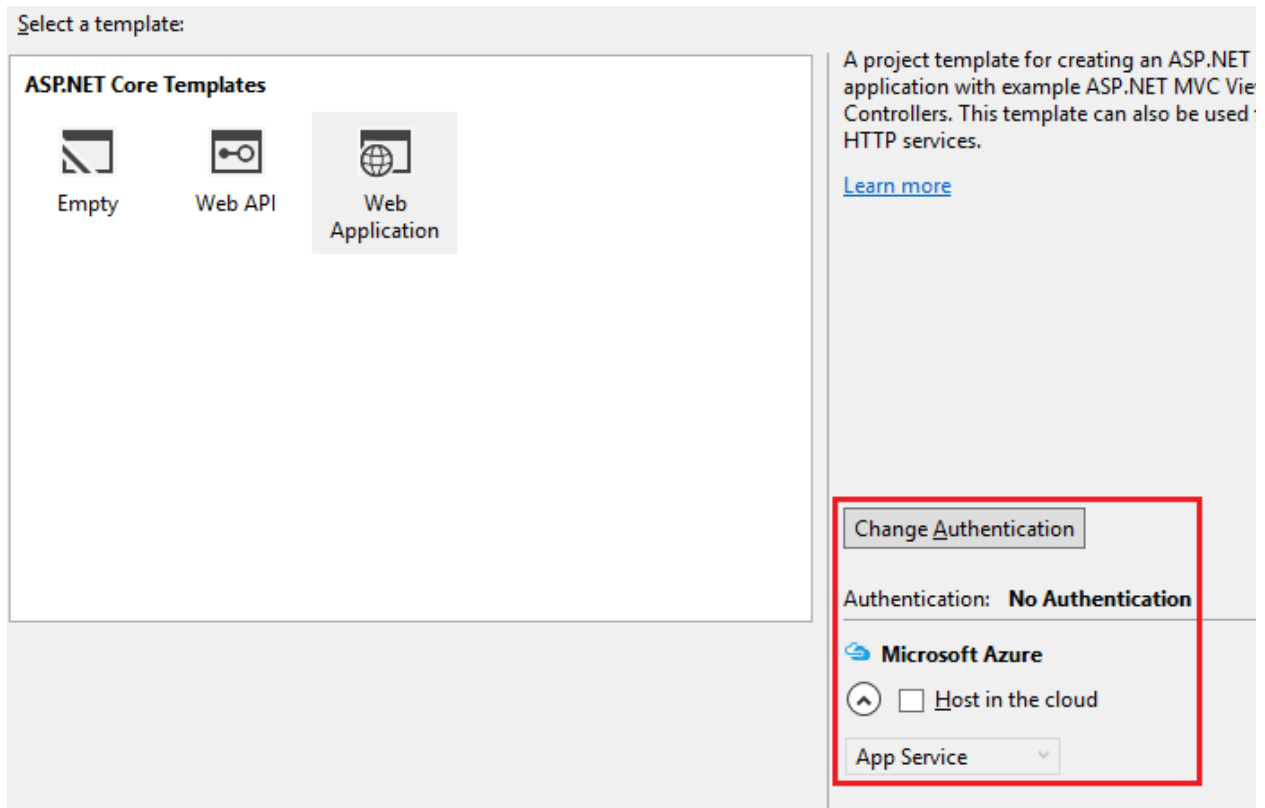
Select a template:

ASP.NET Core Templates

Empty

Web API

Web Application

A project template for creating an ASP.NET application with example ASP.NET MVC Vie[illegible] Controllers. This template can also be used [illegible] HTTP services.

Learn more

Change Authentication

Authentication: No Authentication

Microsoft Azure

Host in the cloud

App Service